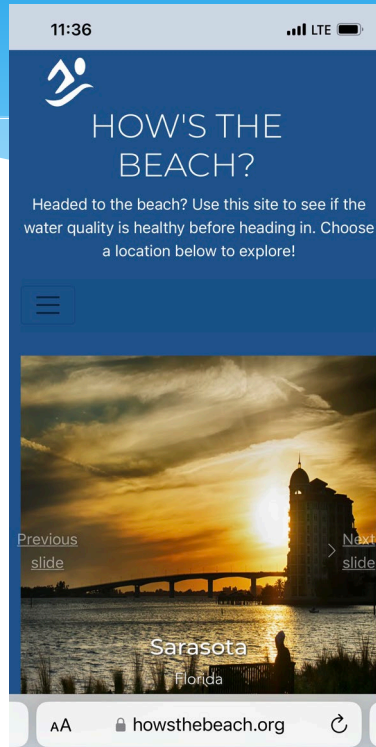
11:36

LTE

HOW'S THE BEACH?

Headed to the beach? Use this site to see if the water quality is healthy before heading in. Choose a location below to explore!

Previous slide

Next slide

Sarasota

Florida

AA howsthebeach.org